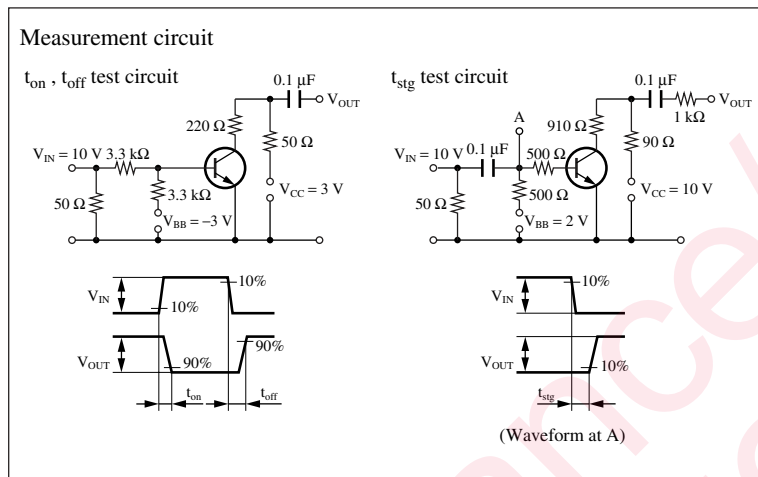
Measurement circuit

$t_{on}$ , $t_{off}$ test circuit

0.1 µF

$V_{OUT}$

220 Ω

50 Ω

$V_{IN}$ = 10 V 3.3 kΩ

3.3 kΩ

50 Ω

$V_{CC}$ = 3 V

$V_{BB}$ = −3 V

$V_{IN}$

10%

10%

$V_{OUT}$

90%

90%

$t_{on}$

$t_{off}$

$t_{stg}$ test circuit

0.1 µF

$V_{OUT}$

1 kΩ

A

910 Ω

$V_{IN}$ = 10 V

0.1 µF

500 Ω

90 Ω

500 Ω

50 Ω

$V_{CC}$ = 10 V

$V_{BB}$ = 2 V

$V_{IN}$

10%

$V_{OUT}$

10%

$t_{stg}$

(Waveform at A)